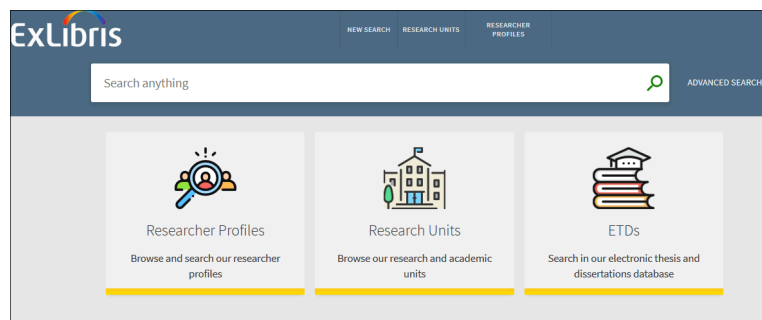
ExLibris

NEW SEARCH
RESEARCH UNITS
RESEARCHER PROFILES

Search anything

ADVANCED SEARCH

Researcher Profiles

Browse and search our researcher profiles

Research Units

Browse our research and academic units

ETDs

Search in our electronic thesis and dissertations database